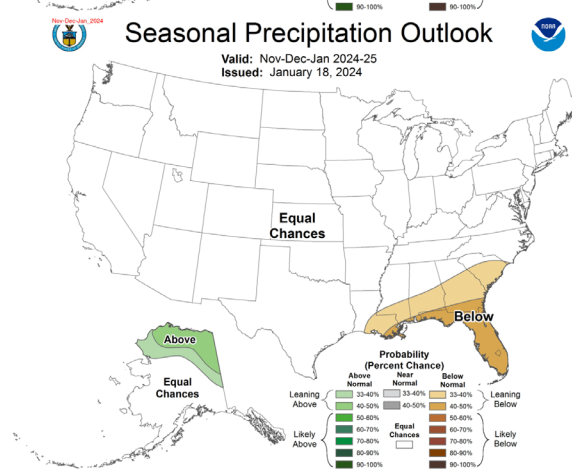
90-100%

90-100%

Nov-Dec-Jan, 2024

Seasonal Precipitation Outlook

NOAA

Valid: Nov-Dec-Jan 2024-25
Issued: January 18, 2024

Equal Chances

Below

Above

Equal Chances

Probability (Percent Chance)

Above Normal

Near Normal

Below Normal

Leaning Above

33-40%
40-50%

33-40%
40-50%

33-40%
40-50%

Leaning Below

Likely Above

50-60%
60-70%
70-80%
80-90%
90-100%

Equal Chances

50-60%
60-70%
70-80%
80-90%
90-100%

Likely Below